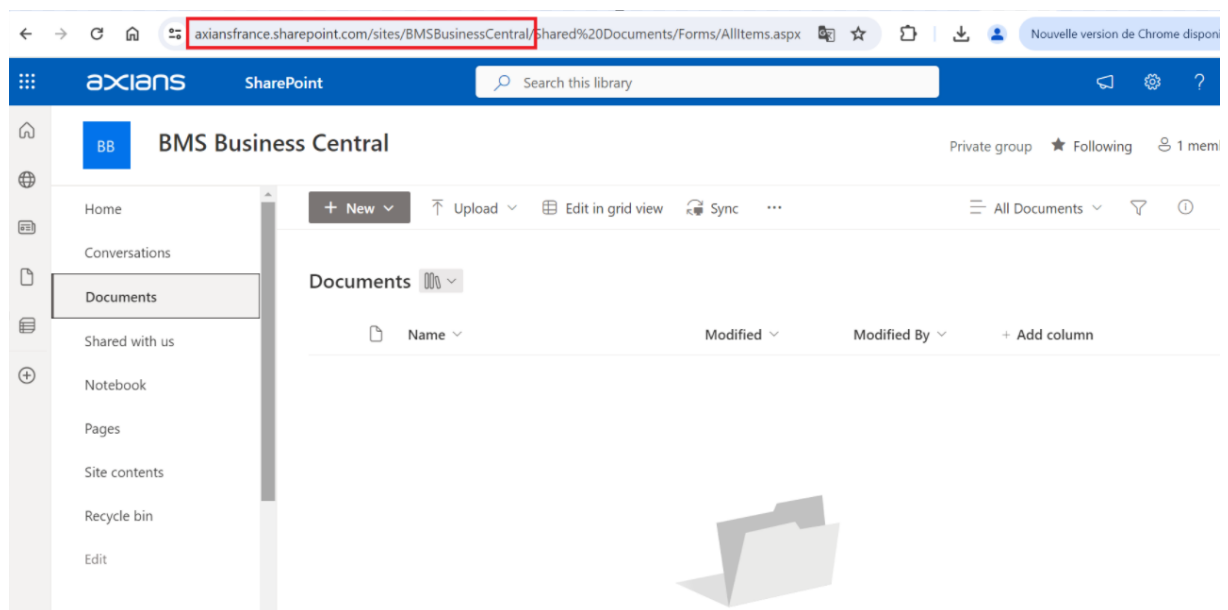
axiansfrance.sharepoint.com/sites/BMSBusinessCentral/Shared%20Documents/Forms/AllItems.aspx

Nouvelle version de Chrome disponi

axians SharePoint Search this library

BB BMS Business Central

Private group Following 1 meml

Home
Conversations
Documents
Shared with us
Notebook
Pages
Site contents
Recycle bin
Edit

+ New Upload Edit in grid view Sync ··· All Documents

Documents

Name Modified Modified By + Add column